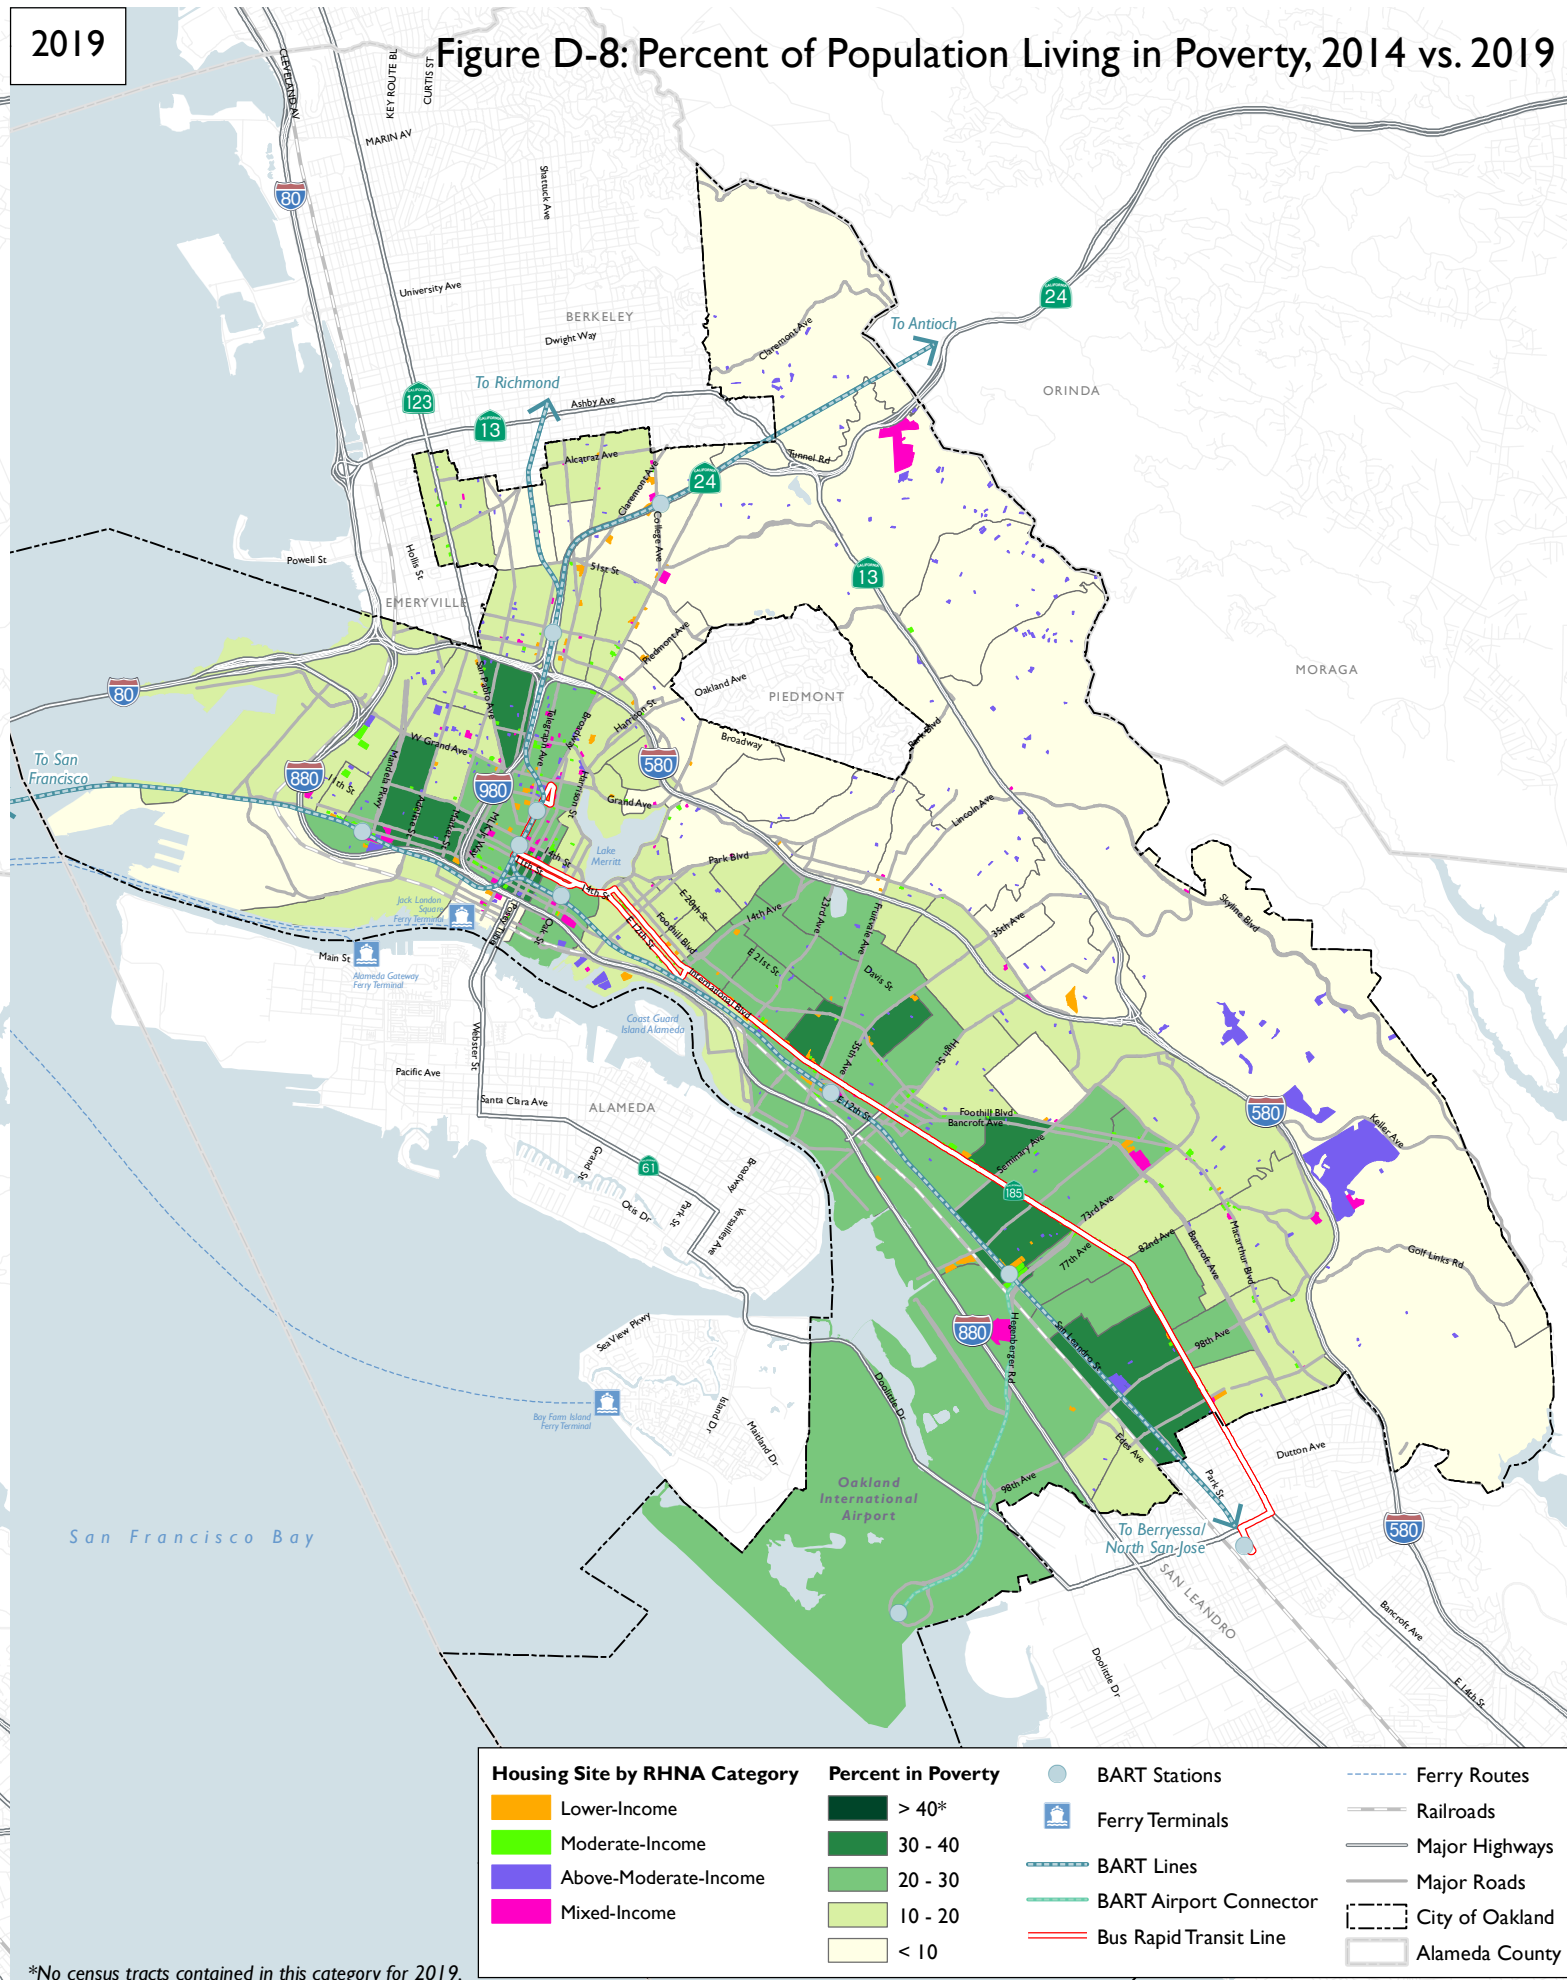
2019

Figure D-8: Percent of Population Living in Poverty, 2014 vs. 2019

CLEVELAND AV
KEY ROUTE BL
CURTIS ST
MARIN AV
80
Shattuck Ave
University Ave
BERKELEY
Dwight Way
24
To Antioch
ORINDA
Claremont Ave
To Richmond
123
13
Ashby Ave
Alcatraz Ave
Tunnel Rd
24
Claremont Ave
College Ave
Powell St
Hollis St
51st St
13
EMERYVILLE
Piedmont Ave
MORAGA
Oakland Ave
PIEDMONT
80
San Pablo Ave
Telegraph Ave
Broadway
Harrison St
Broadway
Park Blvd
W Grand Ave
Mandela Pkwy
To San Francisco
880
980
580
Grand Ave
7th St
MLK Jr Way
Lincoln Ave
Lake Merritt
Park Blvd
11th St
14th St
Jack London Square Ferry Terminal
E 20th St
14th Ave
Skyline Blvd
Main St
Alameda Gateway Ferry Terminal
Webster St
Oak St
E 12th St
Foothill Blvd
23rd Ave
Fruitvale Ave
35th Ave
International Blvd
E 21st St
Davis St
Coast Guard Island Alameda
35th Ave
High St
Pacific Ave
E 12th St
Santa Clara Ave
ALAMEDA
Foothill Blvd
Bancroft Ave
580
Keller Ave
Seminary Ave
Grand St
61
Broadway
Otis Dr
Park St
185
73rd Ave
Versailles Ave
Bancroft Ave
Macarthur Blvd
Golf Links Rd
82nd Ave
77th Ave
880
Hegenberger Rd
San Leandro St
Sea View Pkwy
98th Ave
Doolittle Dr
Island Dr
Bay Farm Island Ferry Terminal
Maitland Dr
Edes Ave
Oakland International Airport
Dutton Ave
98th Ave
Park St
San Francisco Bay
To Berryessa/ North San Jose
580
SAN LEANDRO
Bancroft Ave
Doolittle Dr
E 14th St

Housing Site by RHNA Category
Lower-Income
Moderate-Income
Above-Moderate-Income
Mixed-Income

Percent in Poverty
> 40*
30 - 40
20 - 30
10 - 20
< 10

BART Stations
Ferry Terminals
BART Lines
BART Airport Connector
Bus Rapid Transit Line

Ferry Routes
Railroads
Major Highways
Major Roads
City of Oakland
Alameda County

*No census tracts contained in this category for 2019.